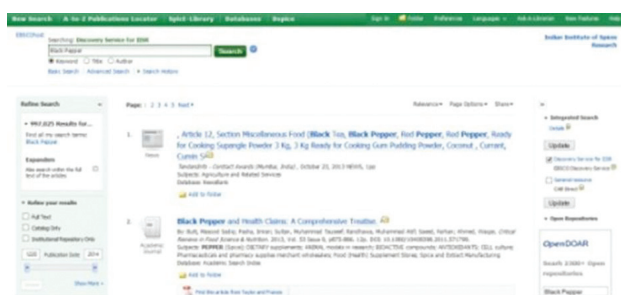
New Search | A-to-Z Publications Locator | Spici-Library | Databases | Expire

Sign In  Folder  Preferences  Languages  Ask a Librarian  New Features  Help

Searching: Discovery Service for IISR

Black Pepper

Search

Keyword  Title  Author

Basic Search  Advanced Search  Search History

Indian Institute of Spices Research

Refine Search

997,025 Results for...

Find all my search terms: Black Pepper

Expanders

Also search within the full text of the articles

Refine your results

Full Text

Catalog Only

Institutional Repository Only

1820  Publication Date  2014

Show More

Page: 1 2 3 4 5 Next

Relevance  Page Options  Share

1. , Article 12, Section Miscellaneous Food (Black Tea, Black Pepper, Red Pepper, Red Pepper, Ready for Cooking Supangle Powder 3 Kg, 3 Kg Ready for Cooking Gum Pudding Powder, Coconut , Currant, Cumin S

News

Tenders Info - Contract Awards (Mumbai, India). October 25, 2013 NEWS. 1pp

Subjects: Agriculture and Related Services

Database: NewsBank

Add to folder

2. Black Pepper and Health Claims: A Comprehensive Treatise.

Academic Journal

By: Butt, Masood Sadiq; Pasha, Imran; Sultan, Muhammad Tauseef; Randhawa, Muhammad Atif; Saeed, Farhan; Ahmed, Waqas. Critical Reviews in Food Science & Nutrition. 2013, Vol. 53 Issue 9, p875-886. 12p. DOI: 10.1080/10408398.2011.571799.

Subjects: PEPPER (Spice); DIETARY supplements; ANIMAL models in research; BIOACTIVE compounds; ANTIOXIDANTS; CELL culture; Pharmaceuticals and pharmacy supplies merchant wholesalers; Food (Health) Supplement Stores; Spice and Extract Manufacturing

Database: Academic Search Online

Add to folder

Find this article from Taylor and Francis

Integrated Search

Details

Update

Discovery Service for IISR

EBSCO Discovery Service

General reference

CAB Direct

Update

Open Repositories

OpenDOAR

Result: 2,000+ Open repositories

Black Pepper